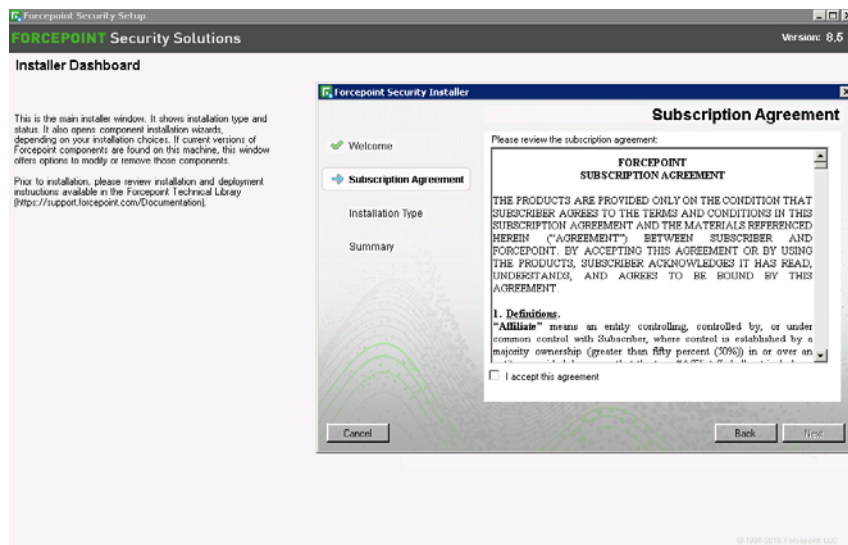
Forcepoint Security Setup

FORCEPOINT Security Solutions

Version: 8.5

Installer Dashboard

This is the main installer window. It shows installation type and status. It also opens component installation wizards, depending on your installation choices. If current versions of Forcepoint components are found on this machine, this window offers options to modify or remove those components.

Prior to installation, please review installation and deployment instructions available in the Forcepoint Technical Library (https://support.forcepoint.com/Documentation).

Forcepoint Security Installer

Subscription Agreement

Welcome

Subscription Agreement

Installation Type

Summary

Please review the subscription agreement:

FORCEPOINT
SUBSCRIPTION AGREEMENT

THE PRODUCTS ARE PROVIDED ONLY ON THE CONDITION THAT SUBSCRIBER AGREES TO THE TERMS AND CONDITIONS IN THIS SUBSCRIPTION AGREEMENT AND THE MATERIALS REFERENCED HEREIN ("AGREEMENT") BETWEEN SUBSCRIBER AND FORCEPOINT. BY ACCEPTING THIS AGREEMENT OR BY USING THE PRODUCTS, SUBSCRIBER ACKNOWLEDGES IT HAS READ, UNDERSTANDS, AND AGREES TO BE BOUND BY THIS AGREEMENT.

1. Definitions.
"Affiliate" means an entity controlling, controlled by, or under common control with Subscriber, where control is established by a majority ownership (greater than fifty percent (50%)) in or over an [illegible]

I accept this agreement

Cancel

Back

Next

© 1996-2018 Forcepoint LLC